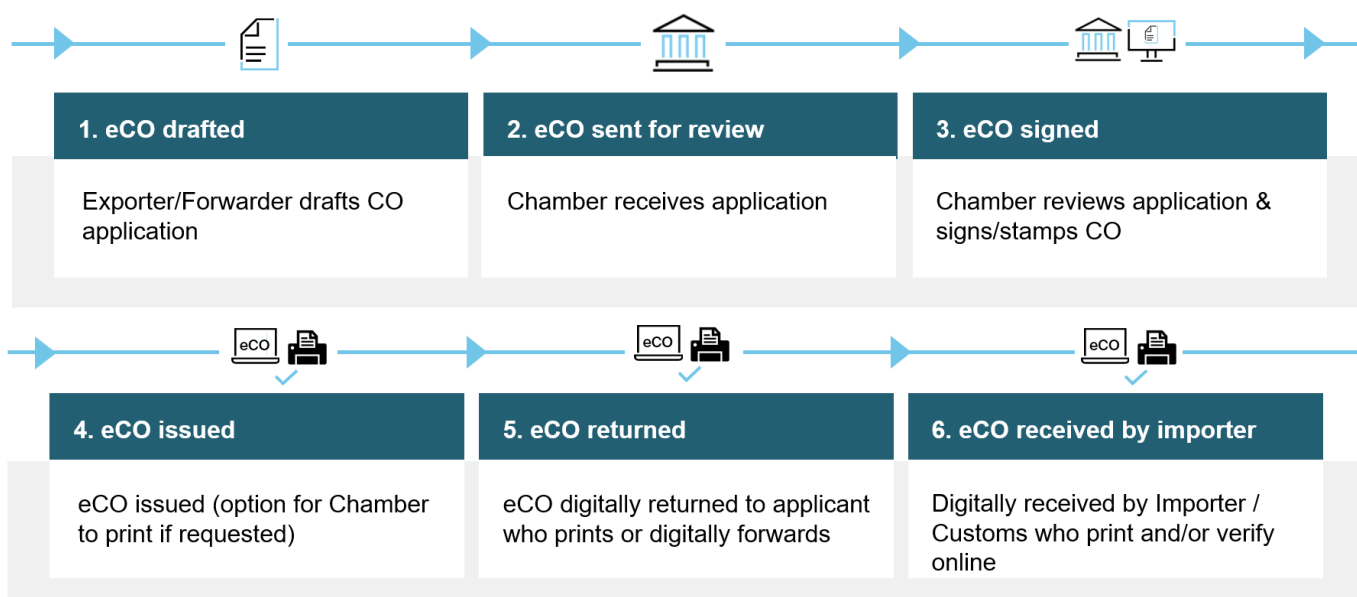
1. eCO drafted

Exporter/Forwarder drafts CO application

2. eCO sent for review

Chamber receives application

3. eCO signed

Chamber reviews application & signs/stamps CO

eCO

4. eCO issued

eCO issued (option for Chamber to print if requested)

eCO

5. eCO returned

eCO digitally returned to applicant who prints or digitally forwards

eCO

6. eCO received by importer

Digitally received by Importer / Customs who print and/or verify online